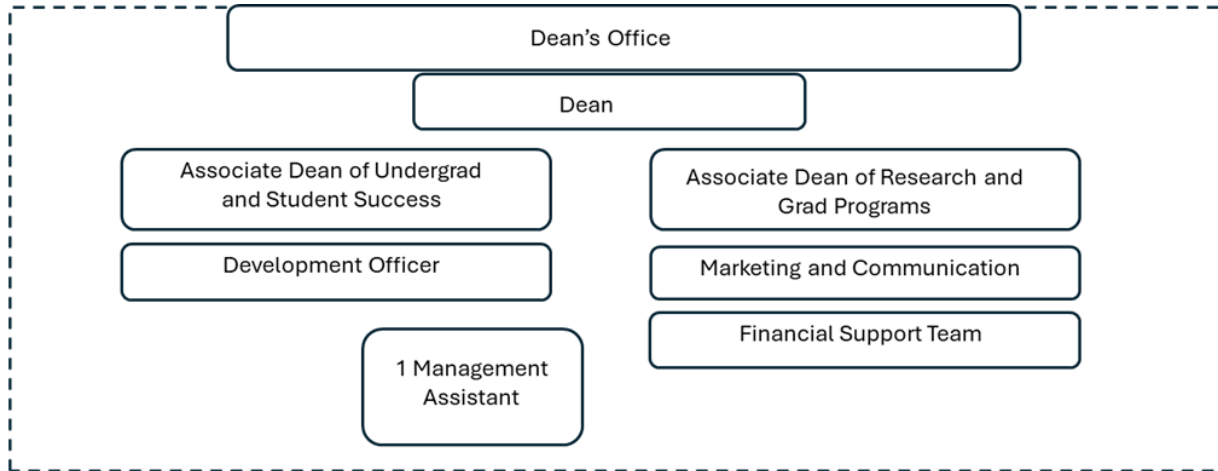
Dean's Office

Dean

Associate Dean of Undergrad and Student Success

Associate Dean of Research and Grad Programs

Development Officer

Marketing and Communication

Financial Support Team

1 Management Assistant